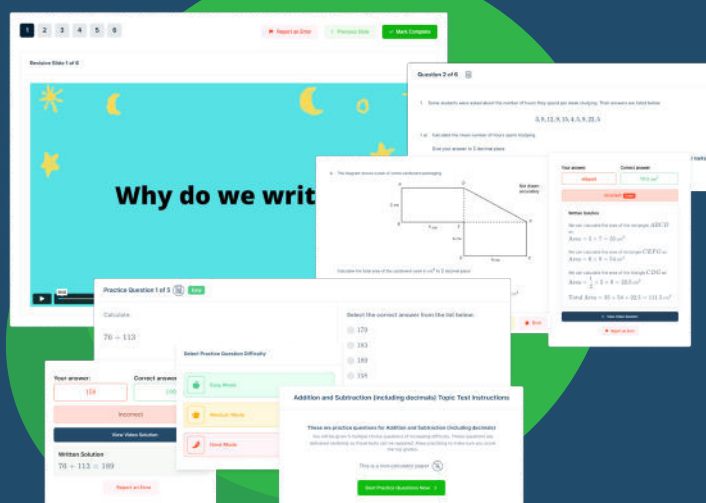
1 2 3 4 5 6

Report an Error

Previous Slide

Mark Complete

Revision Slide 1 of 6

Why do we writ

Question 2 of 6

1 Some students were asked about the number of hours they spend per week studying. Their answers are listed below.

$3, 9, 12, 9, 15, 4, 5, 9, 22, 5$

1 a) Calculate the mean number of hours spent studying.

Give your answer to 2 decimal places.

Your answer:

Correct answer:

Written Solution

Area $= 5 \times 7 = 35\,cm^2$

Area $= 6 \times 9 = 54\,cm^2$

Area $= \frac{1}{2} \times 5 \times 9 = 22.5\,cm^2$

Total Area $= 35 + 54 + 22.5 = 111.5\,cm^2$

View Video Solution

Report an Error

Not drawn accurately

5 cm

6 cm

9 cm

Practice Question 1 of 5

Easy

Calculate

$76 + 113$

Select the correct answer from the list below.

179

183

189

198

Select Practice Question Difficulty

Easy Mode

Medium Mode

Hard Mode

Your answer:

159

Correct answer

189

Incorrect

View Video Solution

Written Solution

$76 + 113 = 189$

Report an Error

Addition and Subtraction (including decimals) Topic Test Instructions

These are practice questions for Addition and Subtraction (including decimals)

This is a non-calculator paper

Start Practice Questions Now